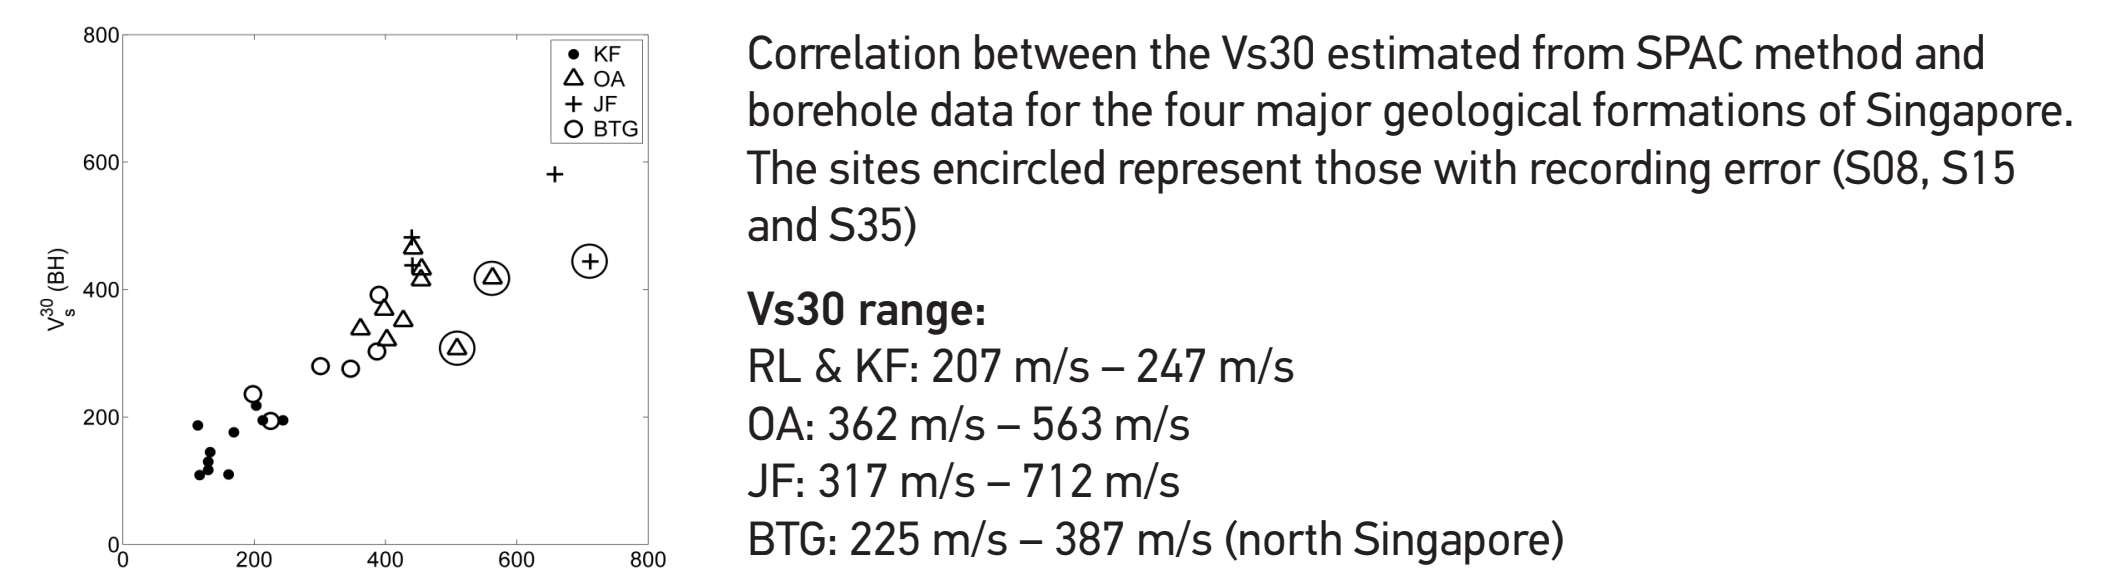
800

600

400

200

0

0 200 400 600 800

$V_s^{30}$ (BH)

● KF
△ OA
+ JF
○ BTG

Correlation between the Vs30 estimated from SPAC method and borehole data for the four major geological formations of Singapore. The sites encircled represent those with recording error (S08, S15 and S35)

**Vs30 range:**
RL & KF: 207 m/s – 247 m/s
OA: 362 m/s – 563 m/s
JF: 317 m/s – 712 m/s
BTG: 225 m/s – 387 m/s (north Singapore)